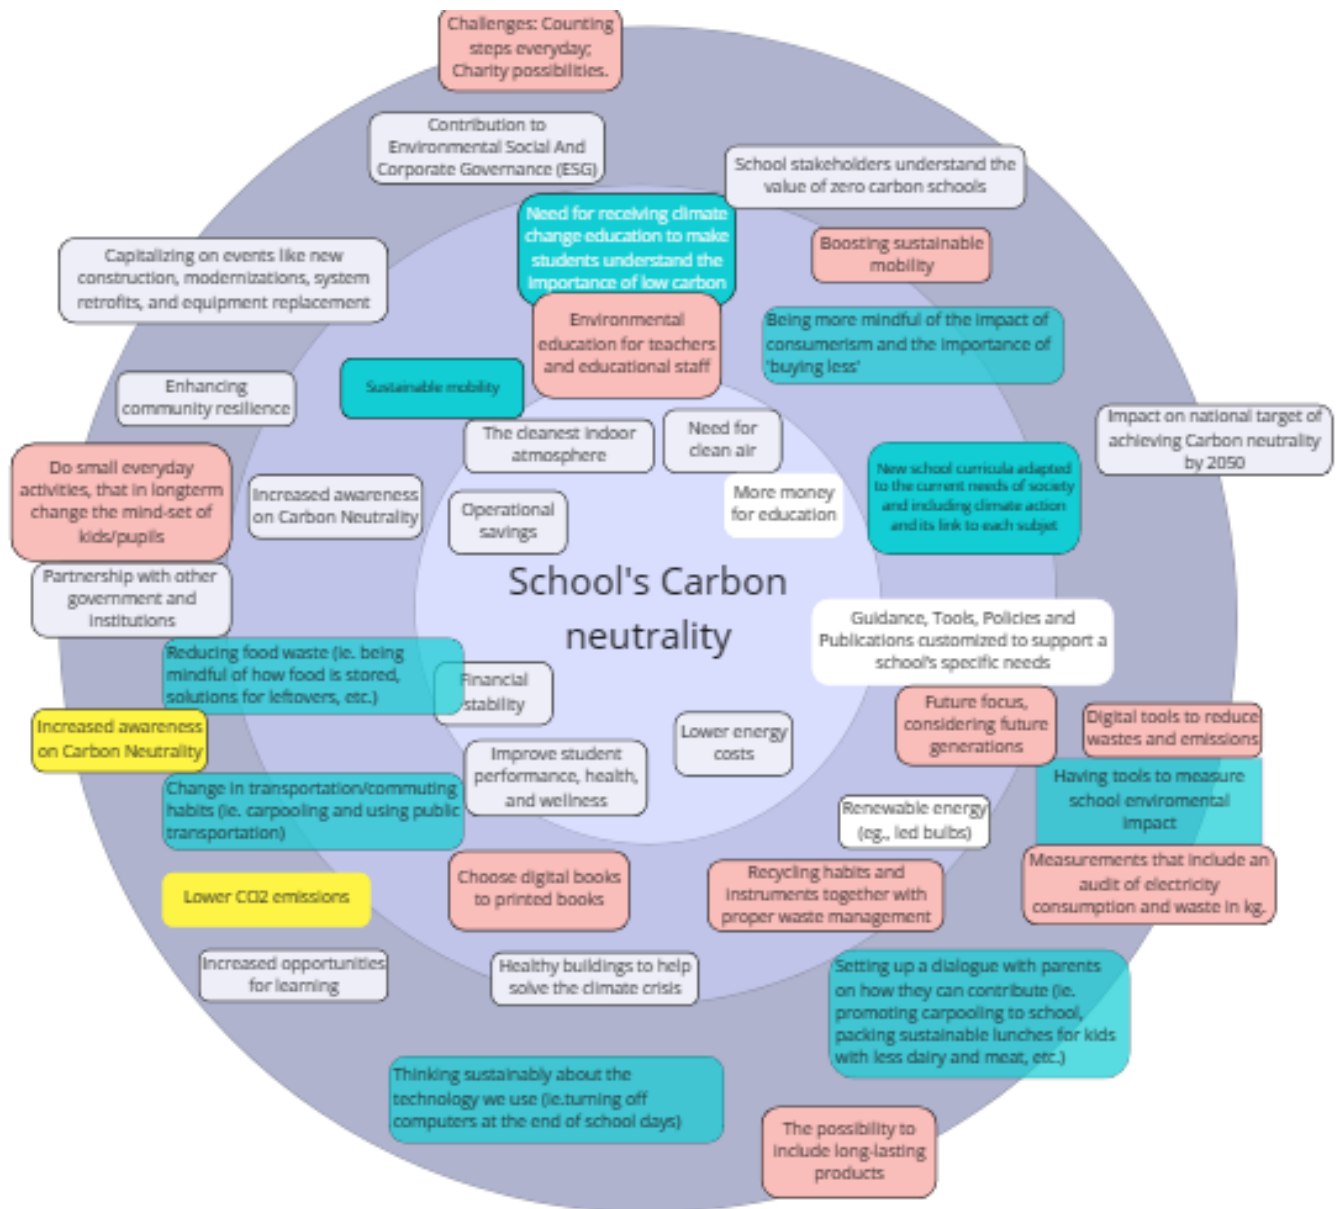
Challenges: Counting steps everyday; Charity possibilities.

Contribution to Environmental Social And Corporate Governance (ESG)

School stakeholders understand the value of zero carbon schools

Need for receiving climate change education to make students understand the importance of low carbon

Boosting sustainable mobility

Capitalizing on events like new construction, modernizations, system retrofits, and equipment replacement

Environmental education for teachers and educational staff

Being more mindful of the impact of consumerism and the importance of 'buying less'

Enhancing community resilience

Sustainable mobility

Impact on national target of achieving Carbon neutrality by 2050

The cleanest indoor atmosphere

Need for clean air

Do small everyday activities, that in longterm change the mind-set of kids/pupils

Increased awareness on Carbon Neutrality

More money for education

New school curricula adapted to the current needs of society and including climate action and its link to each subjet

Operational savings

Partnership with other government and institutions

School's Carbon neutrality

Guidance, Tools, Policies and Publications customized to support a school's specific needs

Reducing food waste (ie. being mindful of how food is stored, solutions for leftovers, etc.)

Financial stability

Future focus, considering future generations

Digital tools to reduce wastes and emissions

Increased awareness on Carbon Neutrality

Lower energy costs

Improve student performance, health, and wellness

Having tools to measure school enviromental impact

Change in transportation/commuting habits (ie. carpooling and using public transportation)

Renewable energy (eg., led bulbs)

Recycling habits and instruments together with proper waste management

Measurements that include an audit of electricity consumption and waste in kg.

Lower CO2 emissions

Choose digital books to printed books

Increased opportunities for learning

Healthy buildings to help solve the climate crisis

Setting up a dialogue with parents on how they can contribute (ie. promoting carpooling to school, packing sustainable lunches for kids with less dairy and meat, etc.)

Thinking sustainably about the technology we use (ie.turning off computers at the end of school days)

The possibility to include long-lasting products